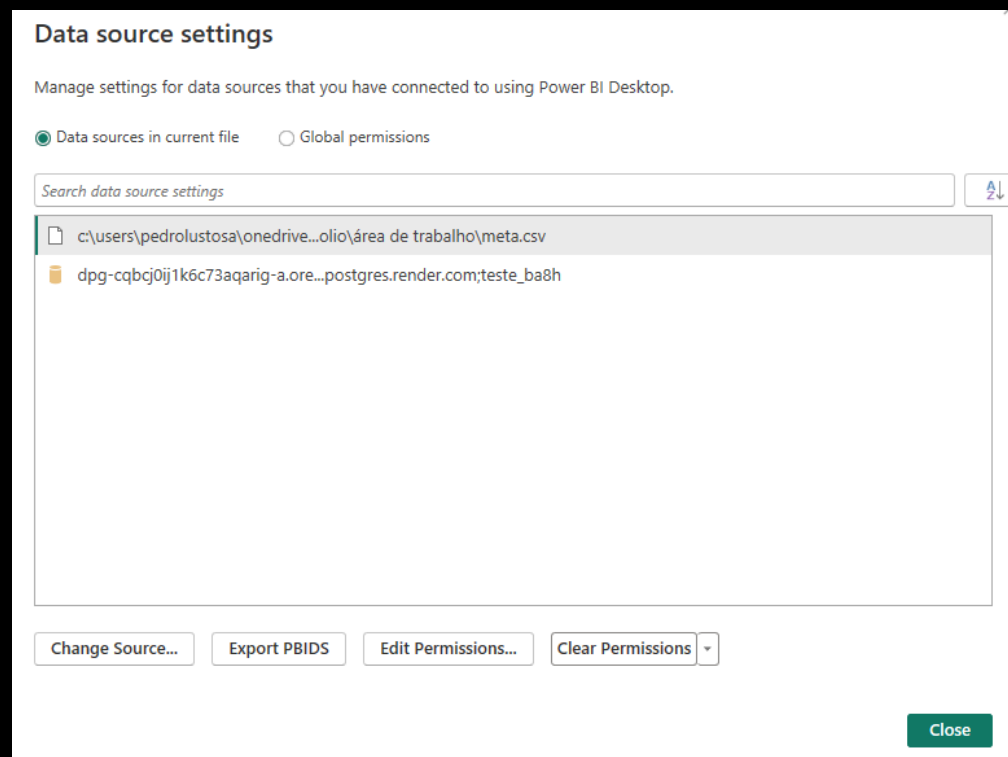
Data source settings

Manage settings for data sources that you have connected to using Power BI Desktop.

Data sources in current file
Global permissions

Search data source settings

AZ

c:\users\pedrolustosa\onedrive...olio\área de trabalho\meta.csv
dpg-cqbcj0ij1k6c73aqarig-a.ore...postgres.render.com;teste_ba8h

Change Source...
Export PBIDS
Edit Permissions...
Clear Permissions

Close